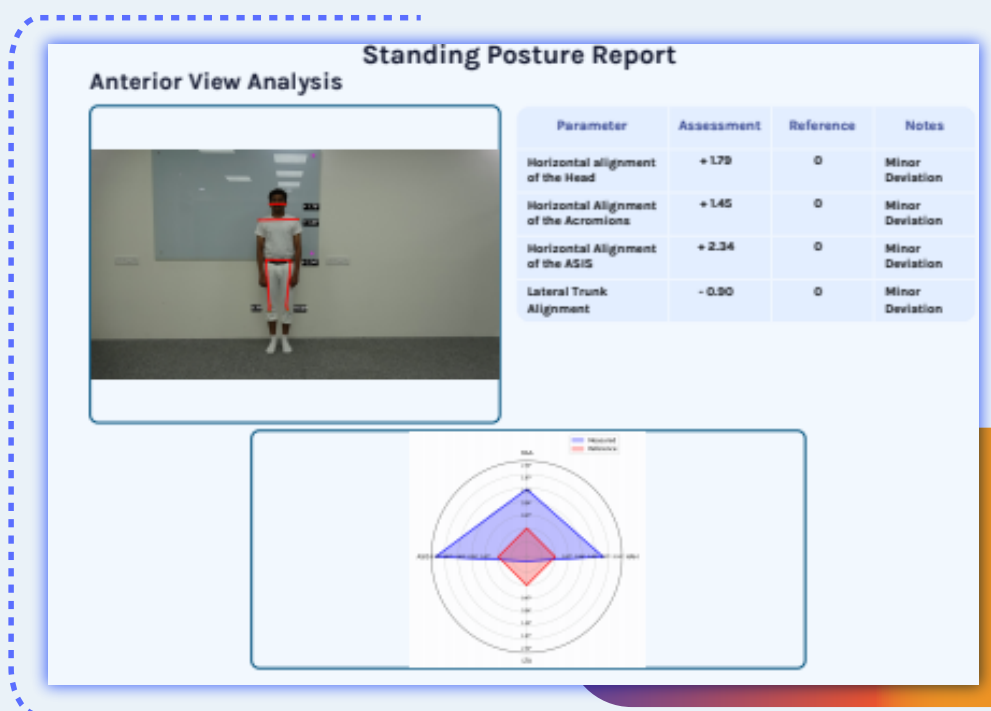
Standing Posture Report

Anterior View Analysis

| Parameter | Assessment | Reference | Notes |
|---|---|---|---|
| Horizontal alignment of the Head | + 1.79 | 0 | Minor Deviation |
| Horizontal Alignment of the Acromions | + 1.45 | 0 | Minor Deviation |
| Horizontal Alignment of the ASIS | + 2.34 | 0 | Minor Deviation |
| Lateral Trunk Alignment | - 0.90 | 0 | Minor Deviation |

Measured
Reference